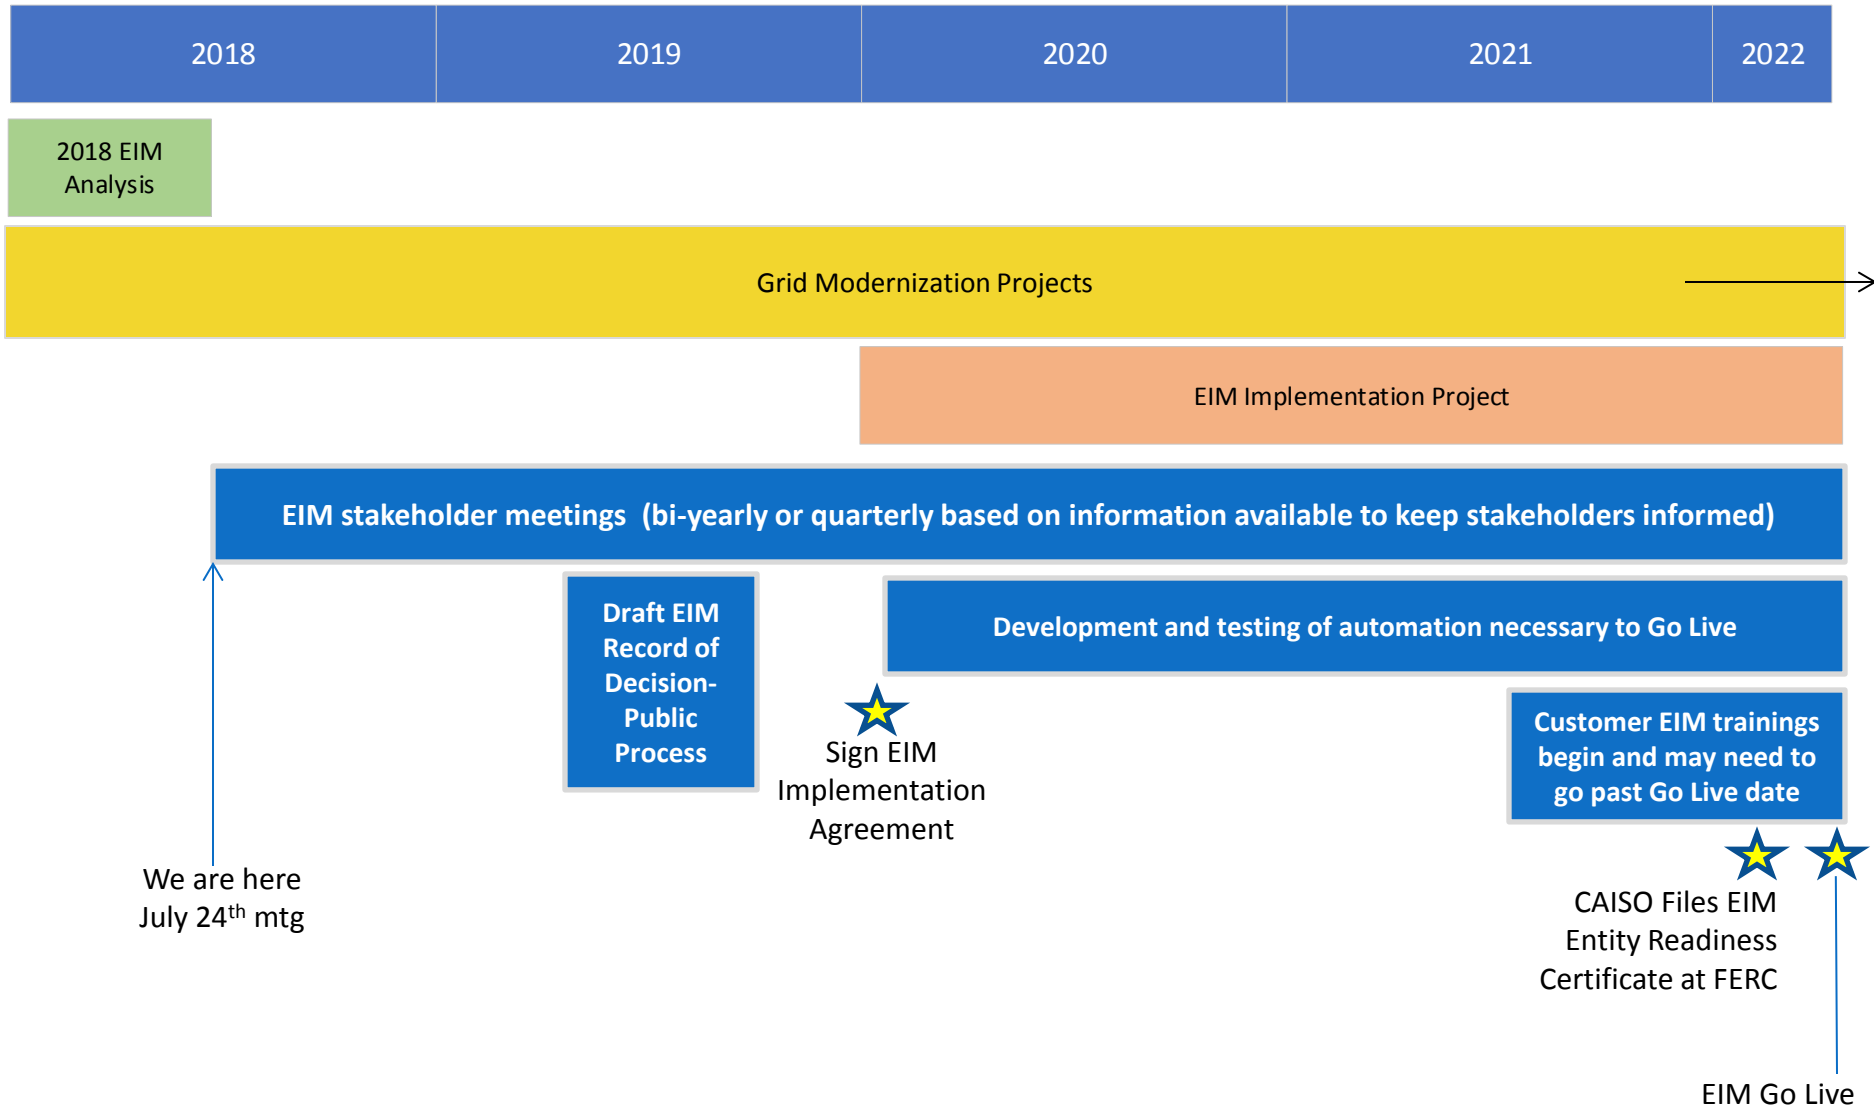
| 2018 | 2019 | 2020 | 2021 | 2022 |
|---|---|---|---|---|

2018 EIM Analysis

Grid Modernization Projects

EIM Implementation Project

EIM stakeholder meetings (bi-yearly or quarterly based on information available to keep stakeholders informed)

Draft EIM Record of Decision-Public Process

Development and testing of automation necessary to Go Live

Sign EIM Implementation Agreement

Customer EIM trainings begin and may need to go past Go Live date

We are here July 24$^{th}$ mtg

CAISO Files EIM Entity Readiness Certificate at FERC

EIM Go Live